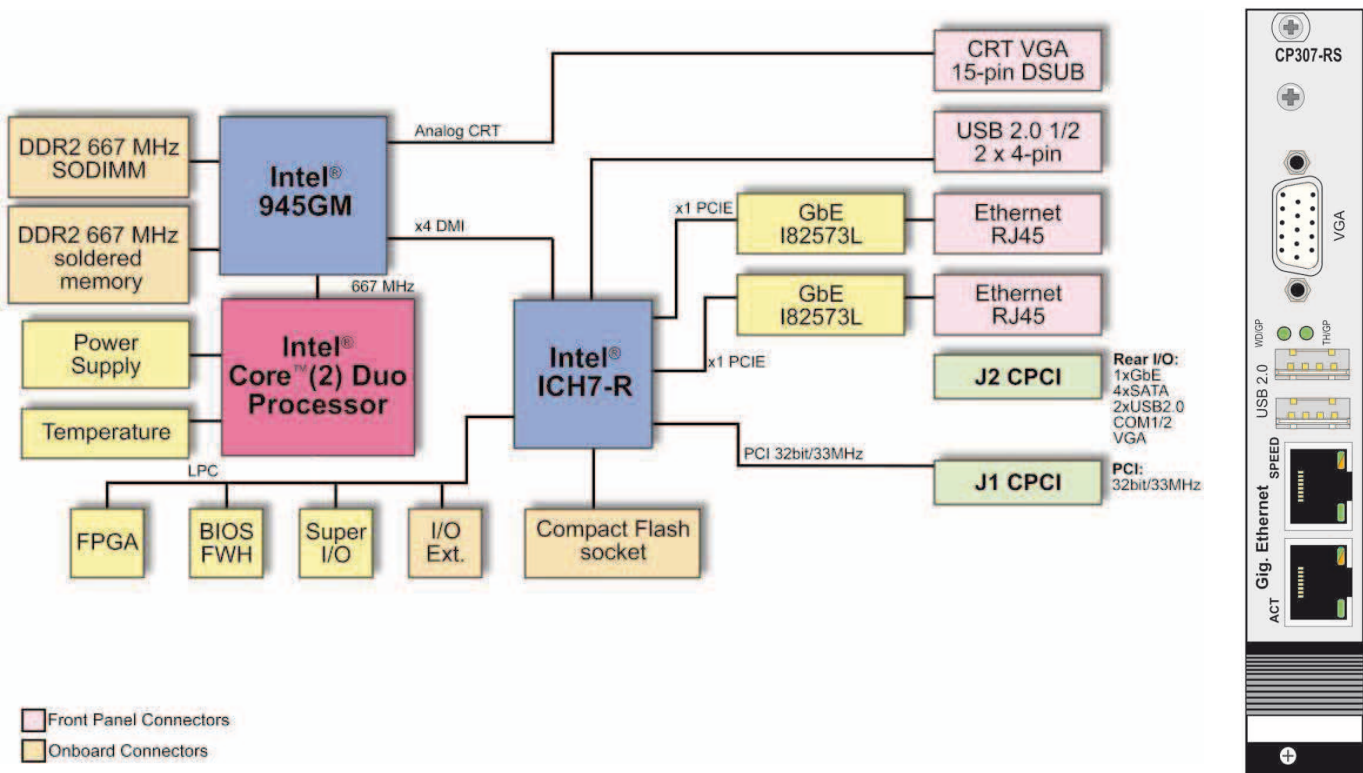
DDR2 667 MHz SODIMM

DDR2 667 MHz soldered memory

Intel® 945GM

Analog CRT

x4 DMI

667 MHz

Power Supply

Temperature

Intel® Core™(2) Duo Processor

Intel® ICH7-R

CRT VGA 15-pin DSUB

USB 2.0 1/2 2 x 4-pin

x1 PCIE

GbE I82573L

Ethernet RJ45

GbE I82573L

Ethernet RJ45

x1 PCIE

J2 CPCI

Rear I/O:
1xGbE
4xSATA
2xUSB2.0
COM1/2
VGA

PCI 32bit/33MHz

J1 CPCI

PCI:
32bit/33MHz

LPC

FPGA

BIOS FWH

Super I/O

I/O Ext.

Compact Flash socket

Front Panel Connectors

Onboard Connectors

CP307-RS

VGA

WD/GP

TH/GP

USB 2.0

SPEED

Gig. Ethernet

ACT